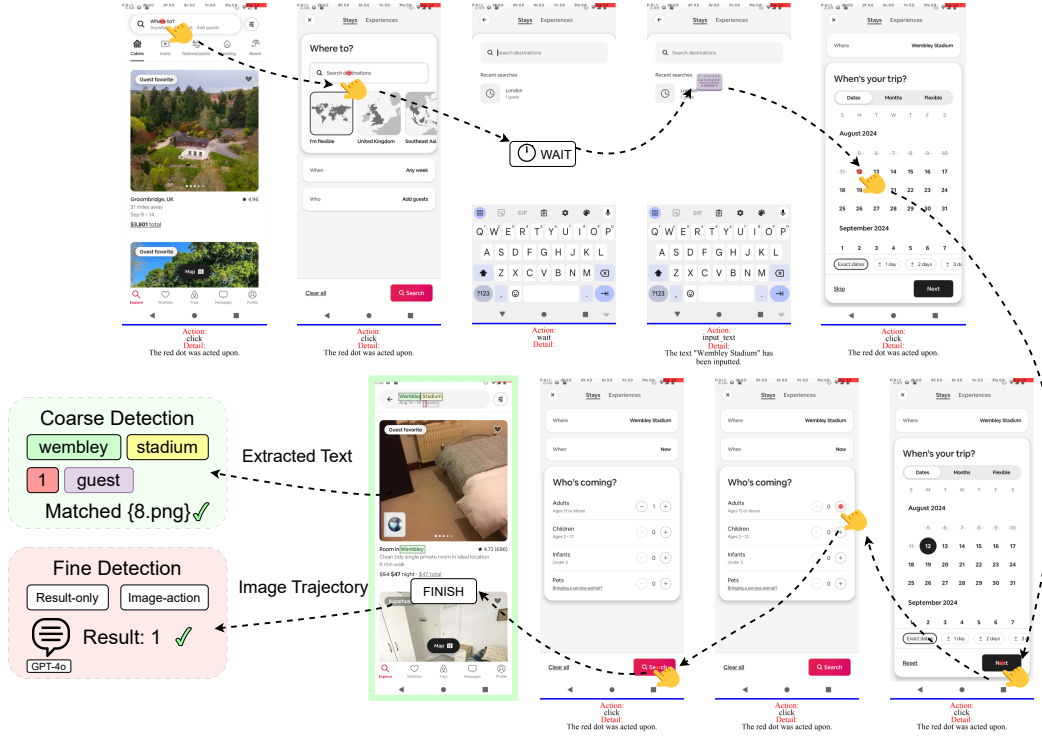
Where to?
Anywhere · Any week · Add guests
Cabins Icons National parks Farms Beach
Guest favorite
Groombridge, UK ★ 4.96
31 miles away
Sep 9 – 14
$3,801 total
Guest favorite
Map
Explore Wishlists Trips Messages Profile
Action:
click
Detail:
The red dot was acted upon.

Where to?
Search destinations
I'm flexible
United Kingdom
Southeast Asia
When Any week
Who Add guests
Clear all
Search
Action:
click
Detail:
The red dot was acted upon.

Stays Experiences
Search destinations
Recent searches
London
1 guest
WAIT
Q W E R T Y U I O P
A S D F G H J K L
Z X C V B N M
?123 , .
Action:
wait
Detail:
The red dot was acted upon.

Stays Experiences
Search destinations
Recent searches
Q W E R T Y U I O P
A S D F G H J K L
Z X C V B N M
?123 , .
Action:
input_text
Detail:
The text "Wembley Stadium" has been inputted.

Stays Experiences
Where Wembley Stadium
When's your trip?
Dates Months Flexible
S M T W T F S
August 2024
4 5 6 7 8 9 10
11 12 13 14 15 16 17
18 19 20 21 22 23 24
25 26 27 28 29 30 31
September 2024
1 2 3 4 5 6 7
Exact dates ± 1 day ± 2 days ± 3 d
Skip
Next
Action:
click
Detail:
The red dot was acted upon.

Coarse Detection
wembley
stadium
1
guest
Matched {8.png}✓

Extracted Text

Fine Detection
Result-only
Image-action
Result: 1 ✓
GPT-4o

Image Trajectory

Wembley Stadium
Aug 12 – 13 · 1 guest
Guest favorite
Room in Wembley ★ 4.72 (686)
Clean tidy single private room in ideal location
8 min walk
$54 $47 night · $47 total
FINISH
Superhost
Map
Explore Wishlists Trips Messages Profile

Stays Experiences
Where Wembley Stadium
When Now
Who's coming?
Adults
Ages 13 or above 1
Children
Ages 2 – 12 0
Infants
Under 2 0
Pets
Bringing a service animal? 0
Clear all
Search
Action:
click
Detail:
The red dot was acted upon.

Stays Experiences
Where Wembley Stadium
When Now
Who's coming?
Adults
Ages 13 or above 0
Children
Ages 2 – 12 0
Infants
Under 2 0
Pets
Bringing a service animal? 0
Clear all
Search
Action:
click
Detail:
The red dot was acted upon.

Stays Experiences
Where Wembley Stadium
When's your trip?
Dates Months Flexible
S M T W T F S
August 2024
4 5 6 7 8 9 10
11 12 13 14 15 16 17
18 19 20 21 22 23 24
25 26 27 28 29 30 31
September 2024
1 2 3 4 5 6 7
Exact dates ± 1 day ± 2 days ± 3
Reset
Next
Action:
click
Detail:
The red dot was acted upon.